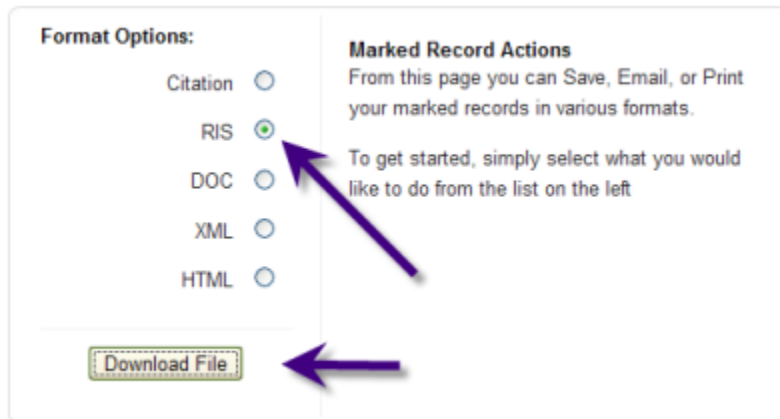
Format Options:

Citation

RIS

DOC

XML

HTML

Download File

Marked Record Actions
From this page you can Save, Email, or Print your marked records in various formats.

To get started, simply select what you would like to do from the list on the left